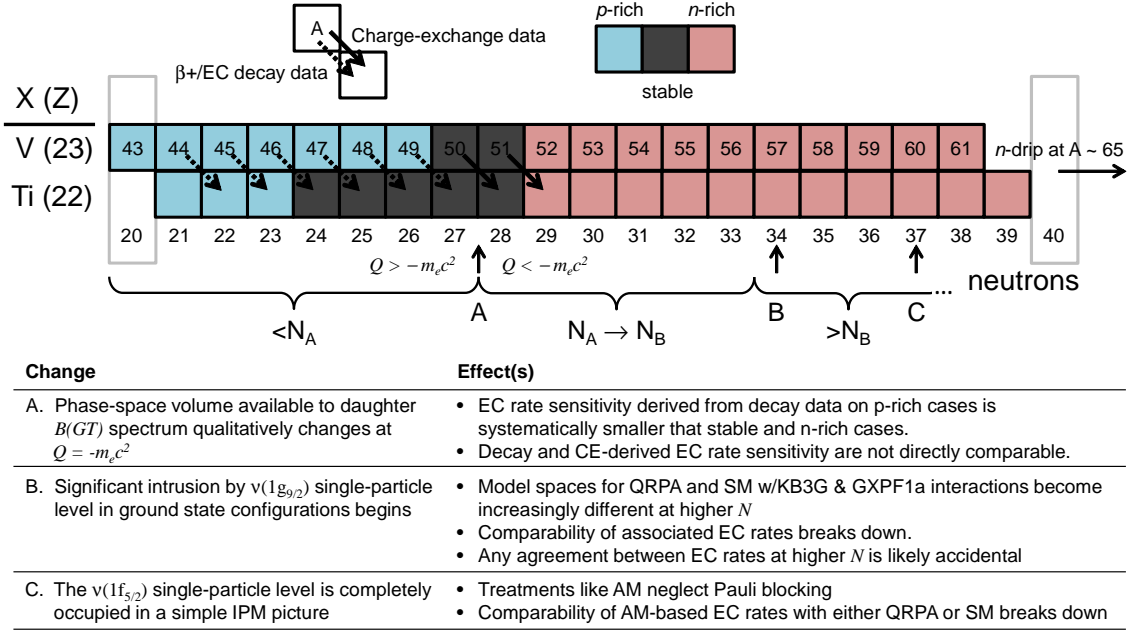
A
Charge-exchange data
β+/EC decay data

p-rich
n-rich
stable

X (Z)
V (23)
Ti (22)

43 44 45 46 47 48 49 50 51 52 53 54 55 56 57 58 59 60 61

n-drip at A ~ 65

20 21 22 23 24 25 26 27 28 29 30 31 32 33 34 35 36 37 38 39 40

$Q > -m_e c^2$
$Q < -m_e c^2$

<N$_A$
A
N$_A$ → N$_B$
B
>N$_B$
C
... neutrons

| Change | Effect(s) |
|---|---|
| A. Phase-space volume available to daughter $B(GT)$ spectrum qualitatively changes at $Q = -m_e c^2$ | • EC rate sensitivity derived from decay data on p-rich cases is systematically smaller that stable and n-rich cases. • Decay and CE-derived EC rate sensitivity are not directly comparable. |
| B. Significant intrusion by $\nu(1g_{9/2})$ single-particle level in ground state configurations begins | • Model spaces for QRPA and SM w/KB3G & GXPF1a interactions become increasingly different at higher $N$ • Comparability of associated EC rates breaks down. • Any agreement between EC rates at higher $N$ is likely accidental |
| C. The $\nu(1f_{5/2})$ single-particle level is completely occupied in a simple IPM picture | • Treatments like AM neglect Pauli blocking • Comparability of AM-based EC rates with either QRPA or SM breaks down |